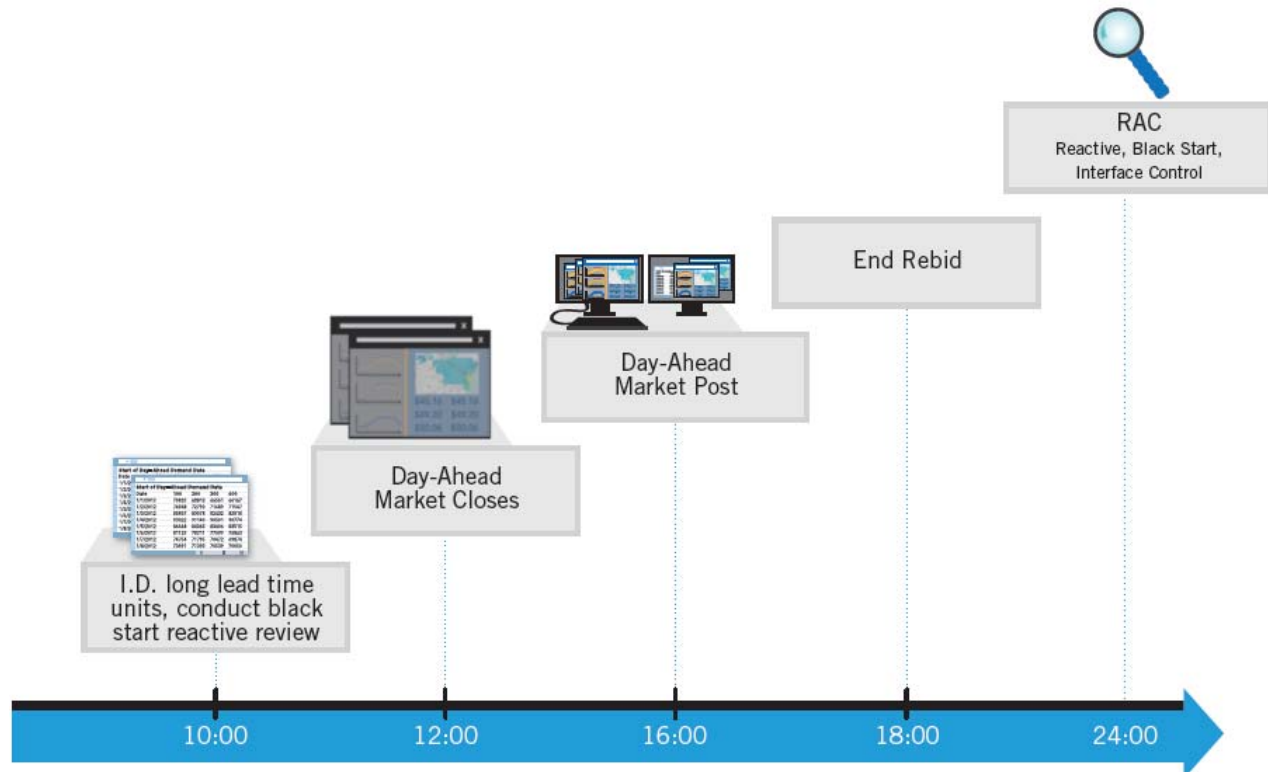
RAC
Reactive, Black Start, Interface Control

End Rebid

Day-Ahead Market Post

Day-Ahead Market Closes

I.D. long lead time units, conduct black start reactive review

10:00

12:00

16:00

18:00

24:00